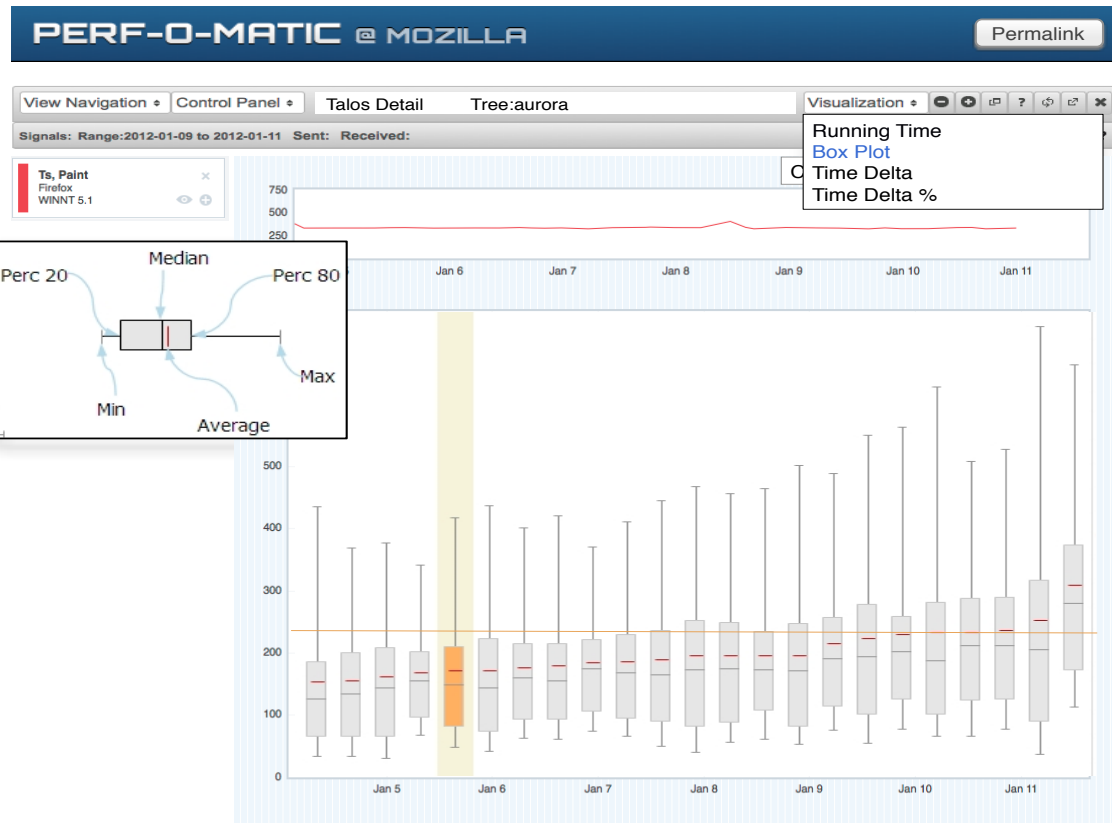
PERF-O-MATIC @ MOZILLA

Permalink

View Navigation ÷ Control Panel ÷ Talos Detail Tree:aurora

Visualization ÷ ? ✖

Signals: Range:2012-01-09 to 2012-01-11 Sent: Received:

Running Time
Box Plot
Time Delta
Time Delta %

Ts, Paint
Firefox
WINNT 5.1

750
500
250

Jan 6 Jan 7 Jan 8 Jan 9 Jan 10 Jan 11

Median
Perc 20
Perc 80
Max
Min
Average

500
400
300
200
100
0

Jan 5 Jan 6 Jan 7 Jan 8 Jan 9 Jan 10 Jan 11